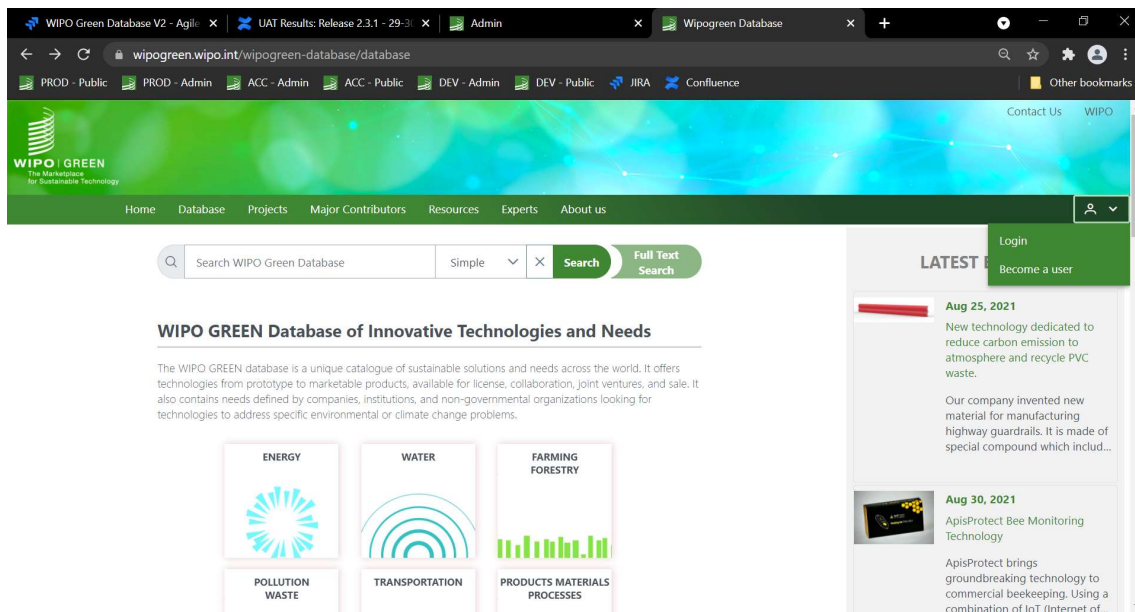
WIPO Green Database V2 - Agile ×
UAT Results: Release 2.3.1 - 29-3 ×
Admin ×
Wipogreen Database ×
+

wipogreen.wipo.int/wipogreen-database/database

PROD - Public   PROD - Admin   ACC - Admin   ACC - Public   DEV - Admin   DEV - Public   JIRA   Confluence   Other bookmarks

WIPO | GREEN
The Marketplace for Sustainable Technology

Contact Us   WIPO

Home   Database   Projects   Major Contributors   Resources   Experts   About us

Login
Become a user

Search WIPO Green Database   Simple   Search   Full Text Search

WIPO GREEN Database of Innovative Technologies and Needs

The WIPO GREEN database is a unique catalogue of sustainable solutions and needs across the world. It offers technologies from prototype to marketable products, available for license, collaboration, joint ventures, and sale. It also contains needs defined by companies, institutions, and non-governmental organizations looking for technologies to address specific environmental or climate change problems.

ENERGY
WATER
FARMING FORESTRY
POLLUTION WASTE
TRANSPORTATION
PRODUCTS MATERIALS PROCESSES

LATEST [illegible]

Aug 25, 2021
New technology dedicated to reduce carbon emission to atmosphere and recycle PVC waste.
Our company invented new material for manufacturing highway guardrails. It is made of special compound which includ...

Aug 30, 2021
ApisProtect Bee Monitoring Technology
ApisProtect brings groundbreaking technology to commercial beekeeping. Using a combination of IoT (Internet of